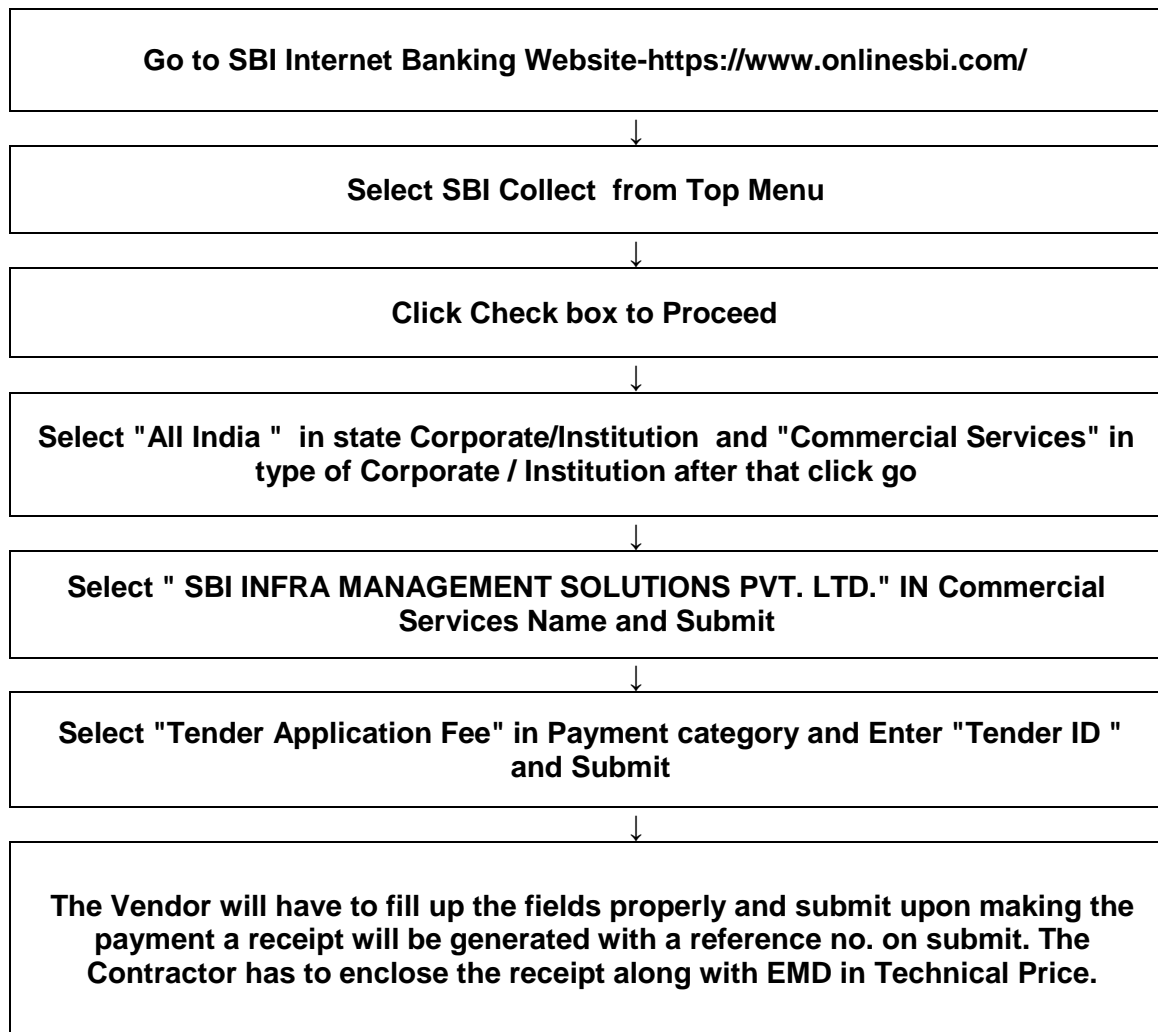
Go to SBI Internet Banking Website-https://www.onlinesbi.com/

↓

Select SBI Collect from Top Menu

↓

Click Check box to Proceed

↓

Select "All India " in state Corporate/Institution and "Commercial Services" in type of Corporate / Institution after that click go

↓

Select " SBI INFRA MANAGEMENT SOLUTIONS PVT. LTD." IN Commercial Services Name and Submit

↓

Select "Tender Application Fee" in Payment category and Enter "Tender ID " and Submit

↓

The Vendor will have to fill up the fields properly and submit upon making the payment a receipt will be generated with a reference no. on submit. The Contractor has to enclose the receipt along with EMD in Technical Price.